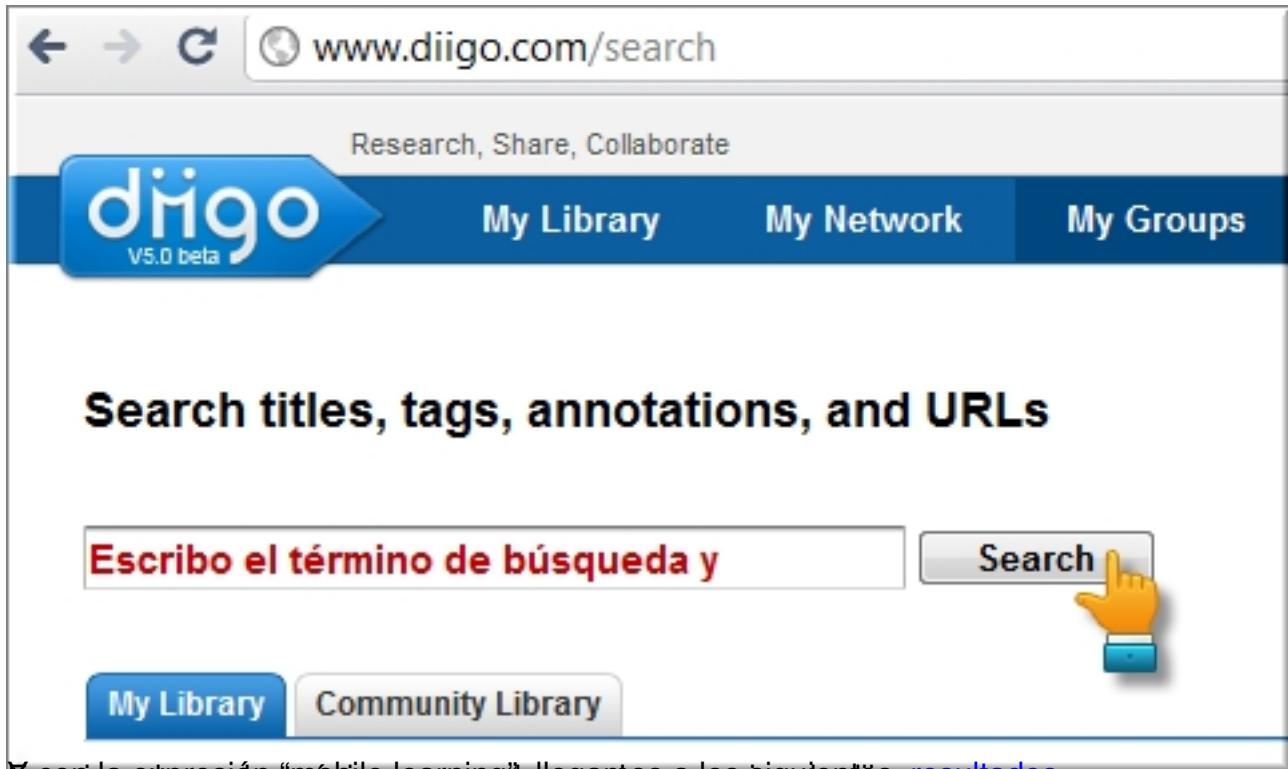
www.diigo.com/search

Research, Share, Collaborate

diigo
V5.0 beta

My Library
My Network
My Groups

Search titles, tags, annotations, and URLs

Escribo el término de búsqueda y

Search

My Library
Community Library

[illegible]